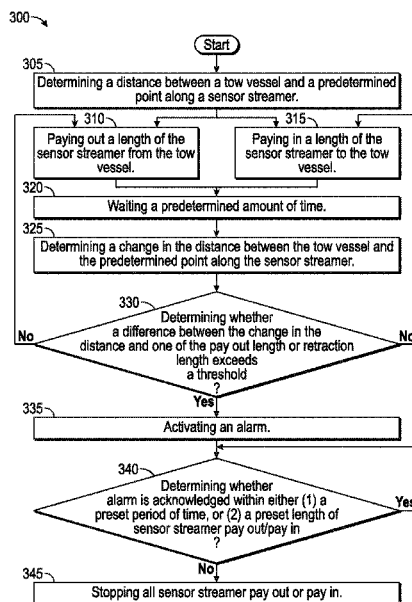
300

Start

305
Determining a distance between a tow vessel and a predetermined point along a sensor streamer.

310
Paying out a length of the sensor streamer from the tow vessel.

315
Paying in a length of the sensor streamer to the tow vessel.

320
Waiting a predetermined amount of time.

325
Determining a change in the distance between the tow vessel and the predetermined point along the sensor streamer.

330
Determining whether a difference between the change in the distance and one of the pay out length or retraction length exceeds a threshold ?

No

No

Yes

335
Activating an alarm.

340
Determining whether alarm is acknowledged within either (1) a preset period of time, or (2) a preset length of sensor streamer pay out/pay in ?

Yes

No

345
Stopping all sensor streamer pay out or pay in.